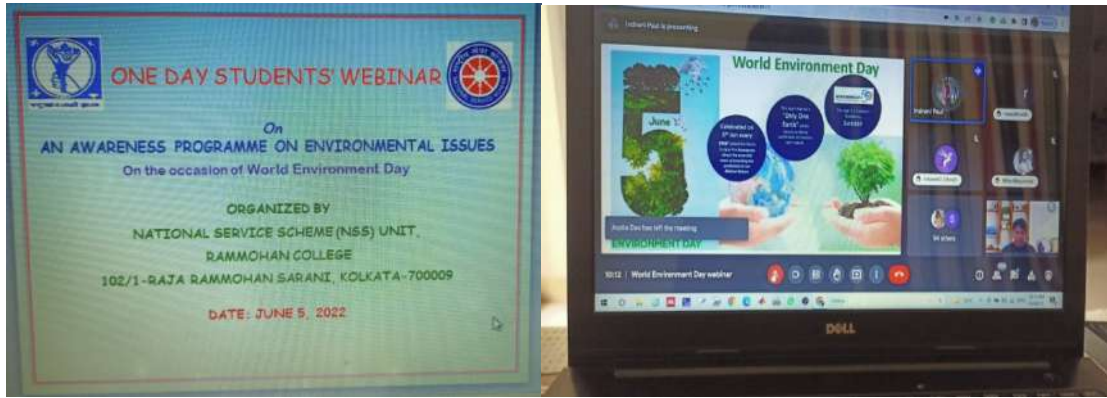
ONE DAY STUDENTS' WEBINAR

On

AN AWARENESS PROGRAMME ON ENVIRONMENTAL ISSUES

On the occasion of World Environment Day

ORGANIZED BY

NATIONAL SERVICE SCHEME (NSS) UNIT,

RAMMOHAN COLLEGE

102/1-RAJA RAMMOHAN SARANI, KOLKATA-700009

DATE: JUNE 5, 2022

Indrani Paul is presenting

World Environment Day

June

5

"Only One Earth"

ENVIRONMENT DAY

Indrani Paul

14 others

10:12 | World Environment Day webinar

DELL